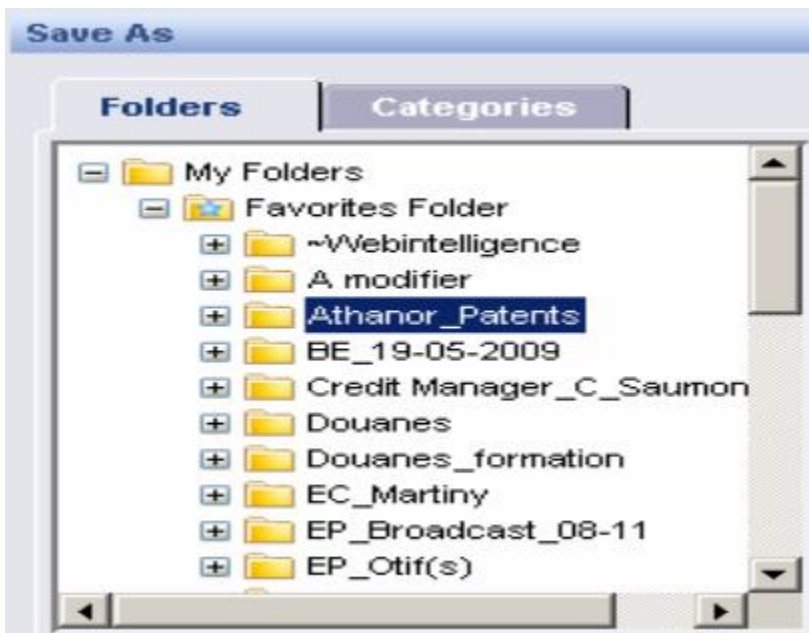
Save As

Folders
Categories

My Folders
Favorites Folder
~Webintelligence
A modifier
Athanor_Patents
BE_19-05-2009
Credit Manager_C_Saumon
Douanes
Douanes_formation
EC_Martiny
EP_Broadcast_08-11
EP_Otif(s)